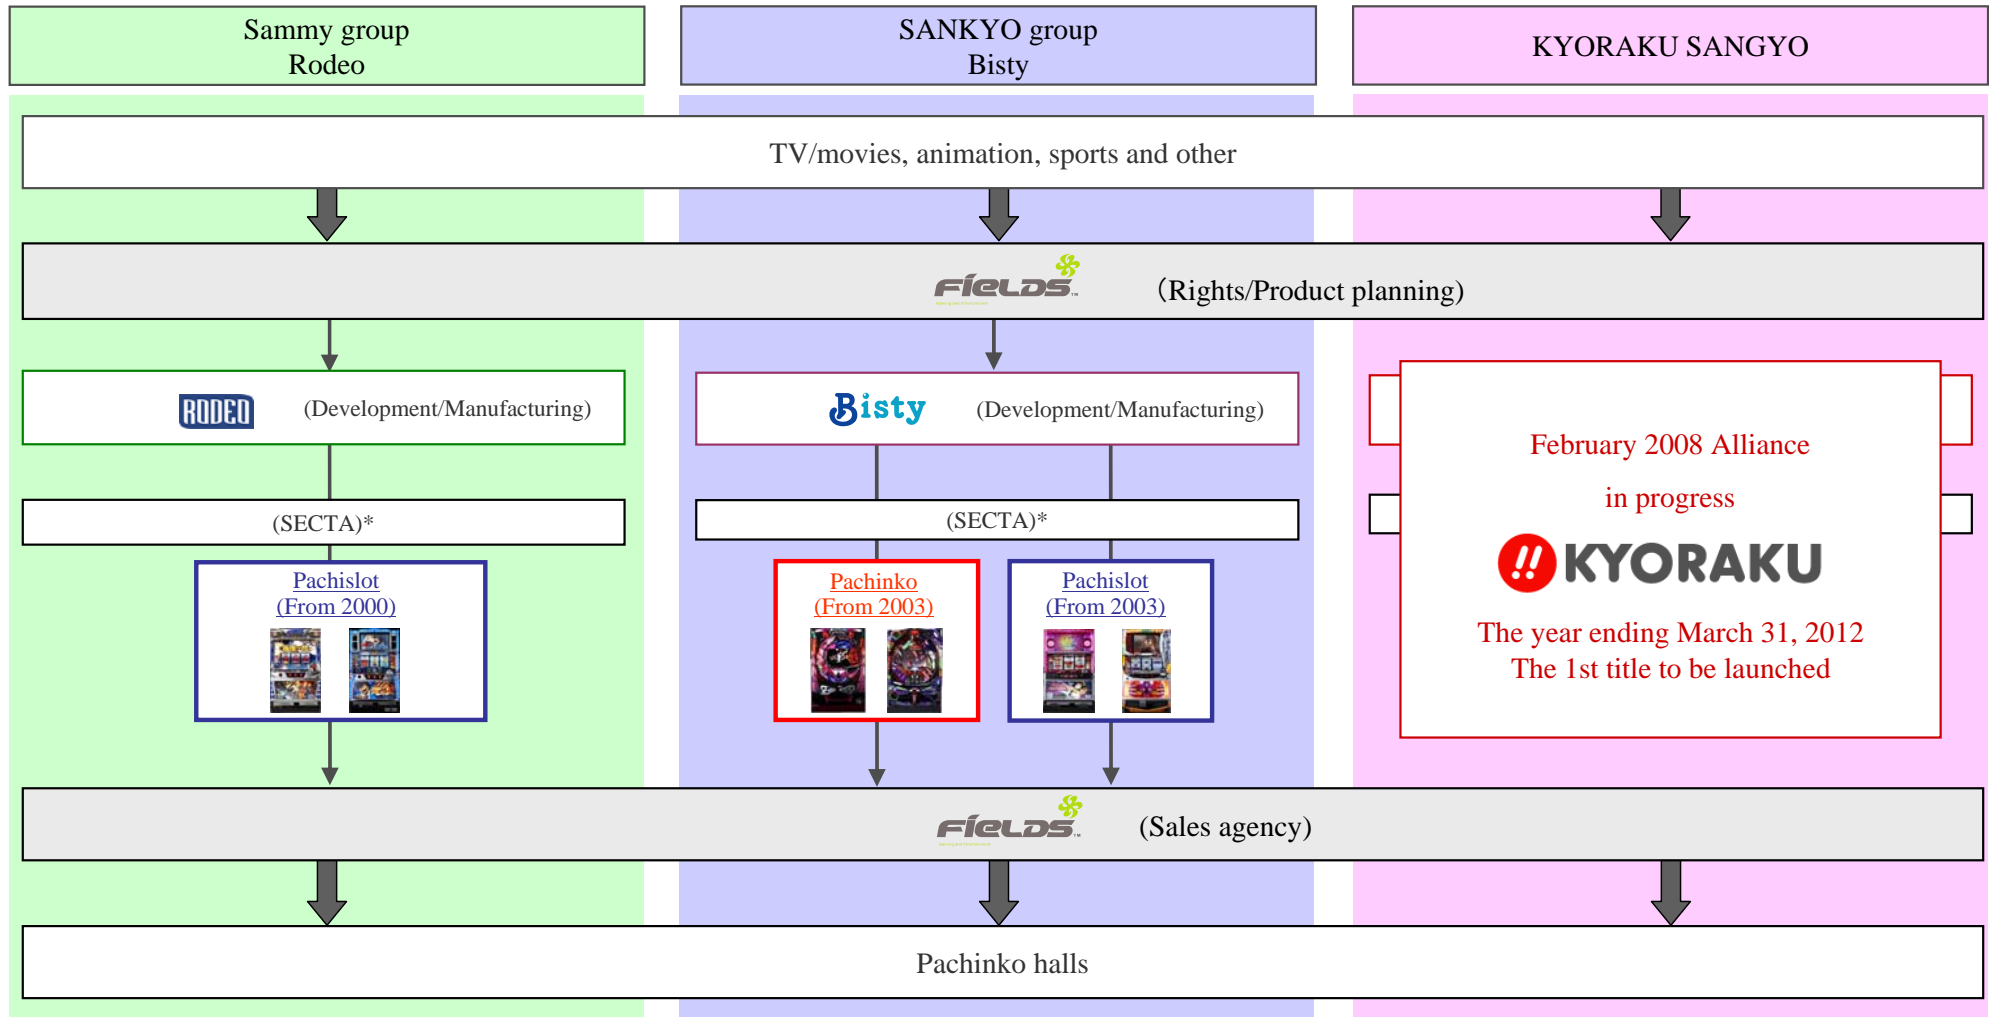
Sammy group
Rodeo

SANKYO group
Bisty

KYORAKU SANGYO

TV/movies, animation, sports and other

FIELDS (Rights/Product planning)

RODEO (Development/Manufacturing)

Bisty (Development/Manufacturing)

February 2008 Alliance

in progress

KYORAKU

The year ending March 31, 2012
The 1st title to be launched

(SECTA)*

(SECTA)*

Pachislot
(From 2000)

Pachinko
(From 2003)

Pachislot
(From 2003)

FIELDS (Sales agency)

Pachinko halls